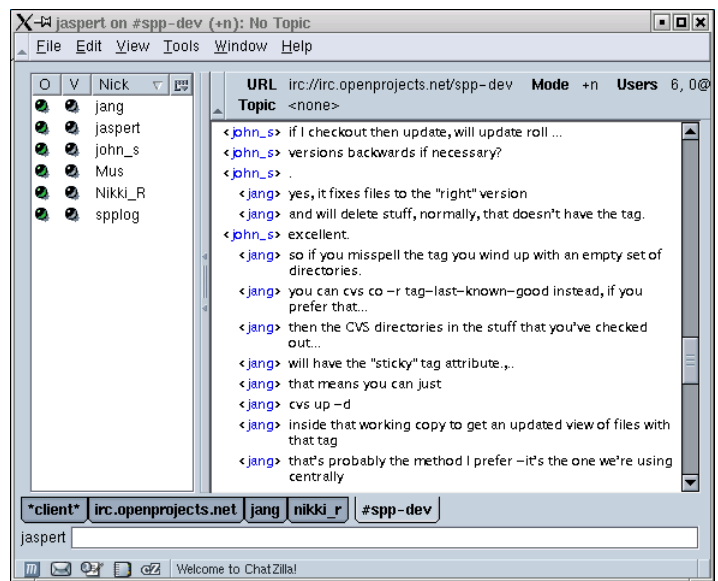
jaspert on #spp-dev (+n): No Topic

File Edit View Tools Window Help

| O | V | Nick |
|---|---|---|
| | | jang |
| | | jaspert |
| | | john_s |
| | | Mus |
| | | Nikki_R |
| | | spplog |

URL irc://irc.openprojects.net/spp-dev Mode +n Users 6, 0@
Topic <none>

<john_s> if I checkout then update, will update roll ...
<john_s> versions backwards if necessary?
<john_s> .
<jang> yes, it fixes files to the "right" version
<jang> and will delete stuff, normally, that doesn't have the tag.
<john_s> excellent.
<jang> so if you misspell the tag you wind up with an empty set of directories.
<jang> you can cvs co -r tag-last-known-good instead, if you prefer that...
<jang> then the CVS directories in the stuff that you've checked out...
<jang> will have the "sticky" tag attribute.,..
<jang> that means you can just
<jang> cvs up -d
<jang> inside that working copy to get an updated view of files with that tag
<jang> that's probably the method I prefer -it's the one we're using centrally

*client* irc.openprojects.net jang nikki_r #spp-dev

jaspert

Welcome to ChatZilla!